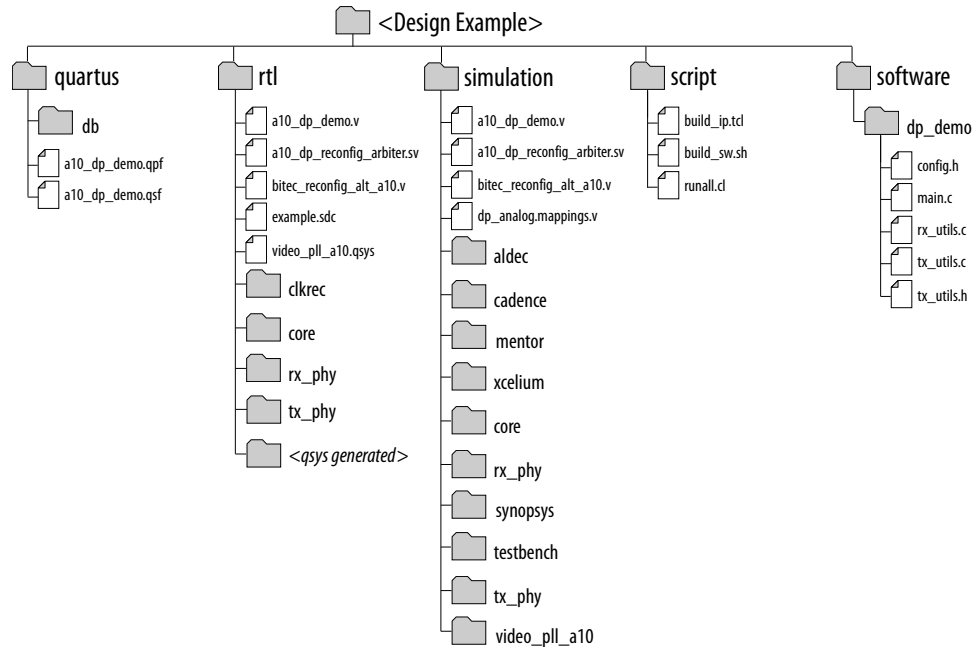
<Design Example>

quartus
db
a10_dp_demo.qpf
a10_dp_demo.qsf

rtl
a10_dp_demo.v
a10_dp_reconfig_arbiter.sv
bitec_reconfig_alt_a10.v
example.sdc
video_pll_a10.qsys
clkrec
core
rx_phy
tx_phy
<qsys generated>

simulation
a10_dp_demo.v
a10_dp_reconfig_arbiter.sv
bitec_reconfig_alt_a10.v
dp_analog.mappings.v
aldec
cadence
mentor
xcelium
core
rx_phy
synopsys
testbench
tx_phy
video_pll_a10

script
build_ip.tcl
build_sw.sh
runall.cl

software
dp_demo
config.h
main.c
rx_utils.c
tx_utils.c
tx_utils.h